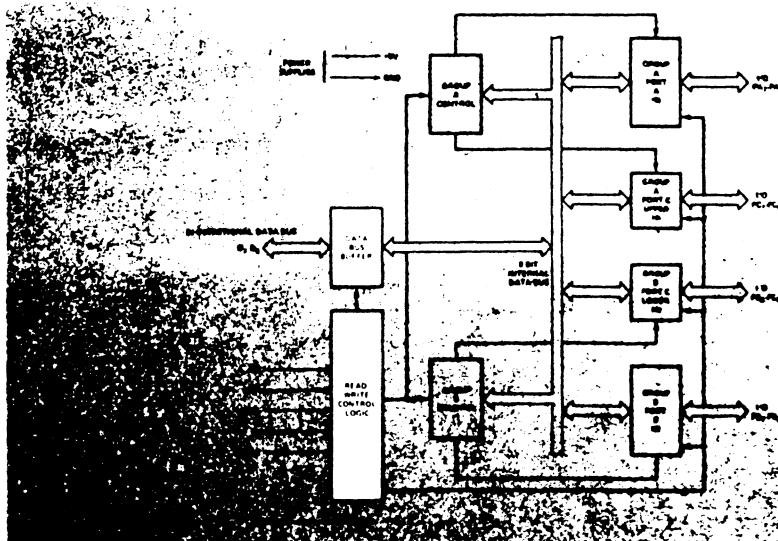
POWER SUPPLIES
+5V
GND

GROUP A CONTROL

GROUP A PORT A (8)

I/O $PA_7$-$PA_0$

GROUP A PORT C UPPER (4)

I/O $PC_7$-$PC_4$

BI-DIRECTIONAL DATA BUS
$D_7$-$D_0$

DATA BUS BUFFER

8 BIT INTERNAL DATA BUS

GROUP B PORT C LOWER (4)

I/O $PC_3$-$PC_0$

READ WRITE CONTROL LOGIC

GROUP B CONTROL

GROUP B PORT B (8)

I/O $PB_7$-$PB_0$